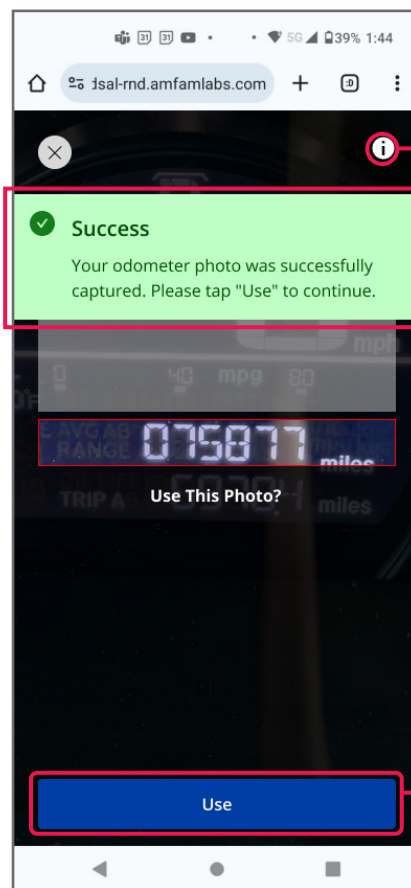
5G 39% 1:44

dsal-rnd.amfamlabs.com

Success

Your odometer photo was successfully captured. Please tap "Use" to continue.

mph

40 mpg 80

AVG AB
RANGE

075877 miles

TRIP A miles

Use This Photo?

Use